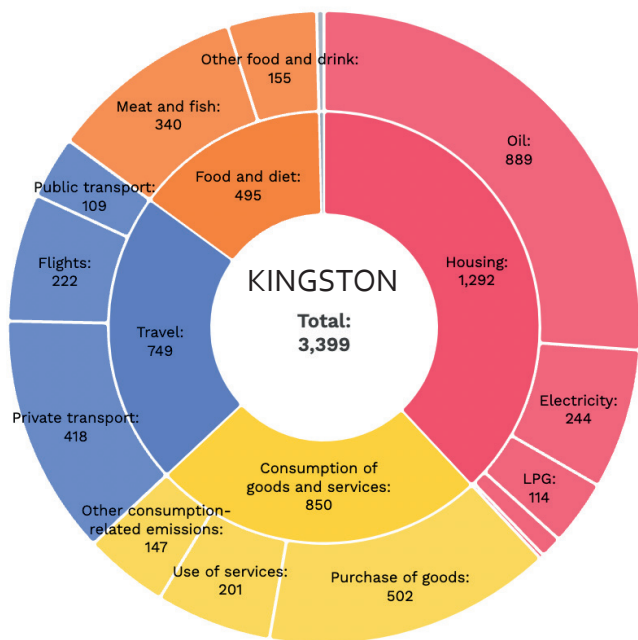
KINGSTON
Total:
3,399

Other food and drink:
155

Meat and fish:
340

Food and diet:
495

Public transport:
109

Flights:
222

Travel:
749

Private transport:
418

Oil:
889

Housing:
1,292

Electricity:
244

LPG:
114

Consumption of goods and services:
850

Other consumption-related emissions:
147

Use of services:
201

Purchase of goods:
502